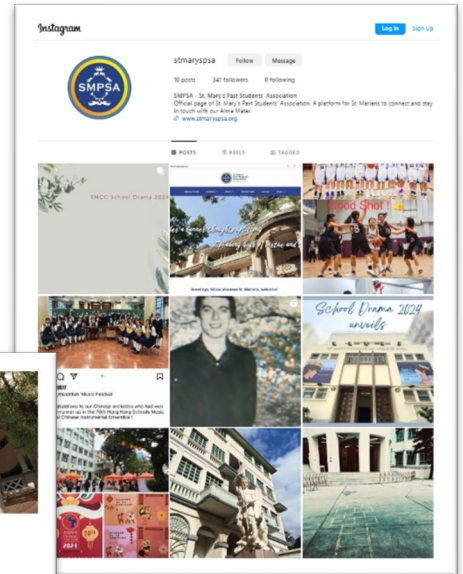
Instagram

Log In Sign Up

SMPSA

stmaryspsa Follow Message

10 posts 341 followers 0 following

SMPSA - St. Mary's Past Students' Association
Official page of St. Mary's Past Students' Association. A platform for St. Marians to connect and stay in touch with our Alma Mater.
www.stmaryspsa.org

POSTS REELS TAGGED

SMCC School Drama 2024

Good Shot !

School Drama 2024 unveils

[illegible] Music Festival

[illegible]ulations to our Chinese orchestra who had won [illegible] in the 76th Hong Kong Schools Music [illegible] Chinese Instrumental Ensemble !

2024